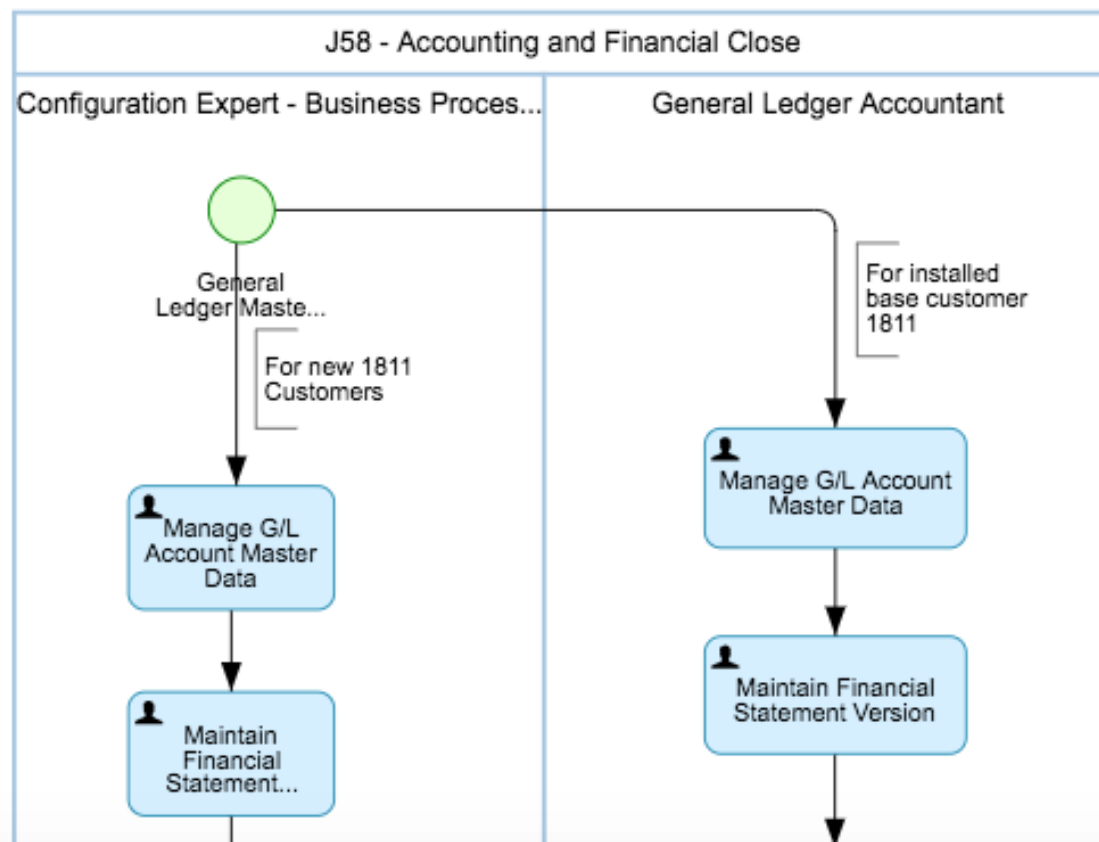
J58 - Accounting and Financial Close

Configuration Expert - Business Proces...

General Ledger Maste...

For new 1811 Customers

Manage G/L Account Master Data

Maintain Financial Statement...

General Ledger Accountant

For installed base customer 1811

Manage G/L Account Master Data

Maintain Financial Statement Version